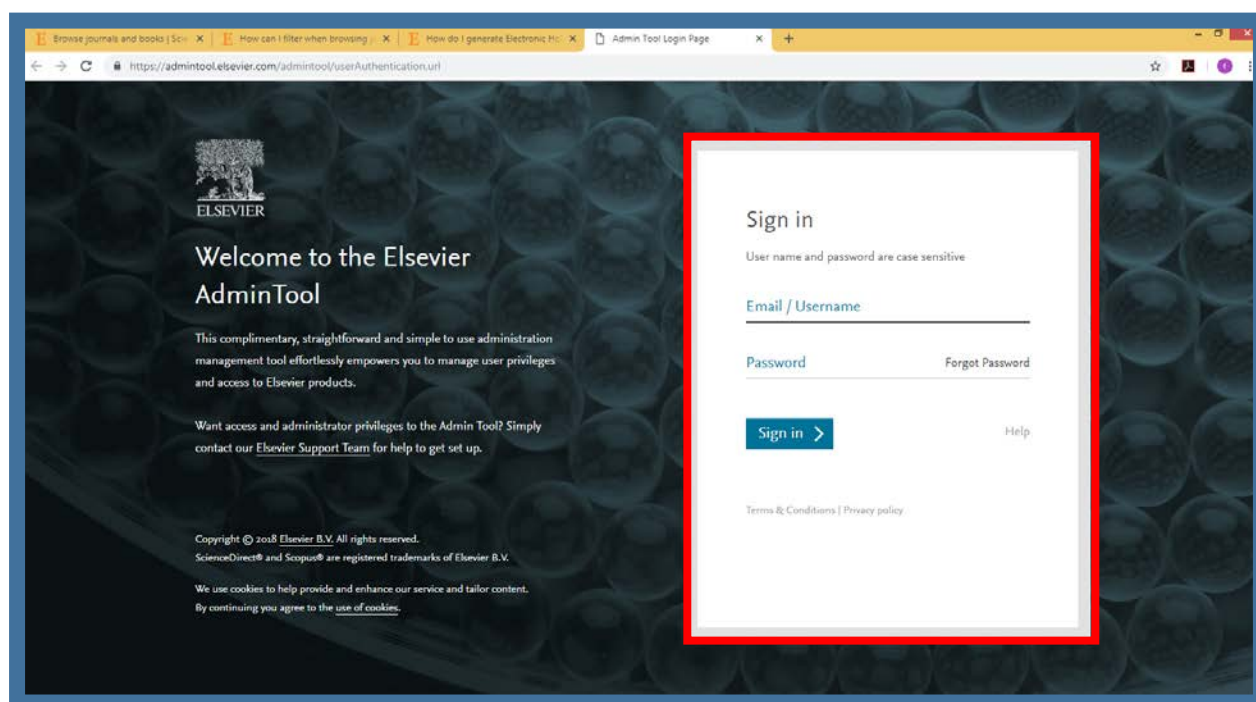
Browse journals and books | Sci ×
How can I filter when browsing ×
How do I generate Electronic Ho ×
Admin Tool Login Page ×
+

https://admintool.elsevier.com/admintool/userAuthentication.url

ELSEVIER

Welcome to the Elsevier AdminTool

This complimentary, straightforward and simple to use administration management tool effortlessly empowers you to manage user privileges and access to Elsevier products.

Want access and administrator privileges to the Admin Tool? Simply contact our Elsevier Support Team for help to get set up.

Copyright © 2018 Elsevier B.V. All rights reserved.
ScienceDirect® and Scopus® are registered trademarks of Elsevier B.V.

We use cookies to help provide and enhance our service and tailor content. By continuing you agree to the use of cookies.

Sign in

User name and password are case sensitive

Email / Username

Password
Forgot Password

Sign in >

Help

Terms & Conditions | Privacy policy